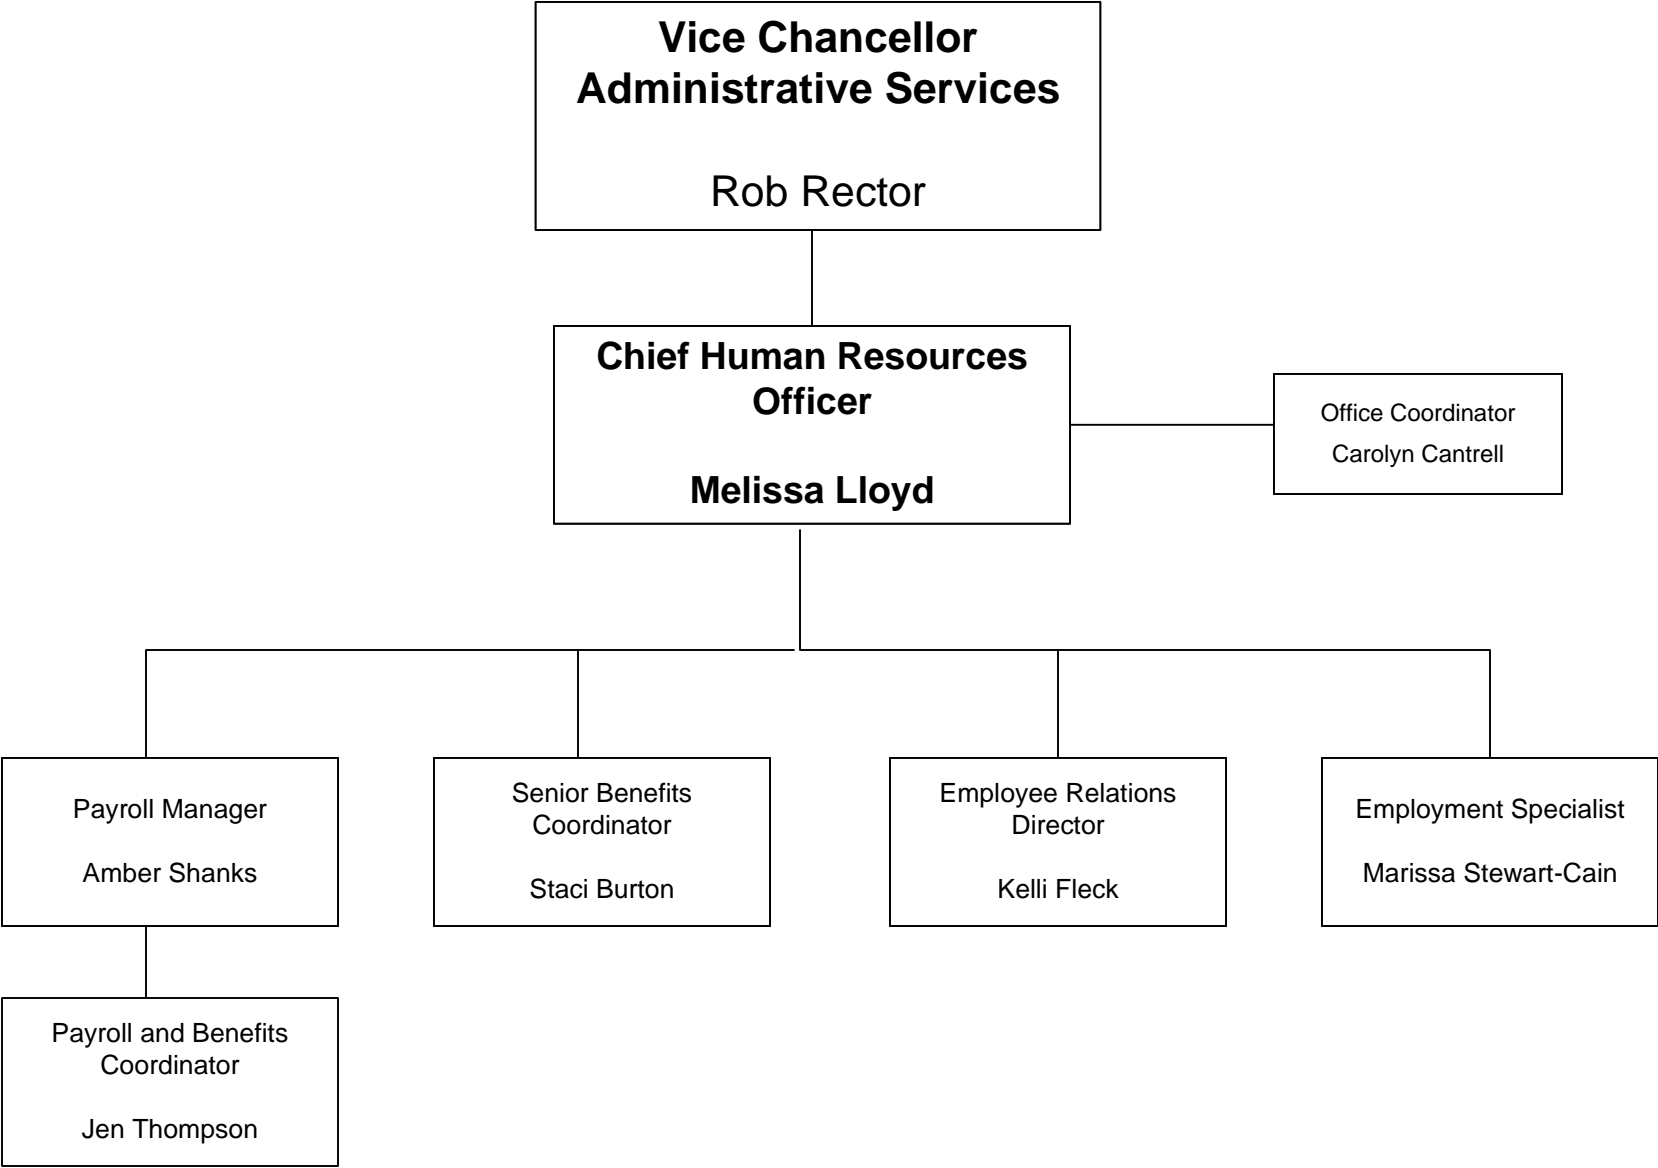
Vice Chancellor
Administrative Services

Rob Rector

Chief Human Resources Officer

Melissa Lloyd

Office Coordinator
Carolyn Cantrell

Payroll Manager

Amber Shanks

Senior Benefits Coordinator

Staci Burton

Employee Relations Director

Kelli Fleck

Employment Specialist

Marissa Stewart-Cain

Payroll and Benefits Coordinator

Jen Thompson